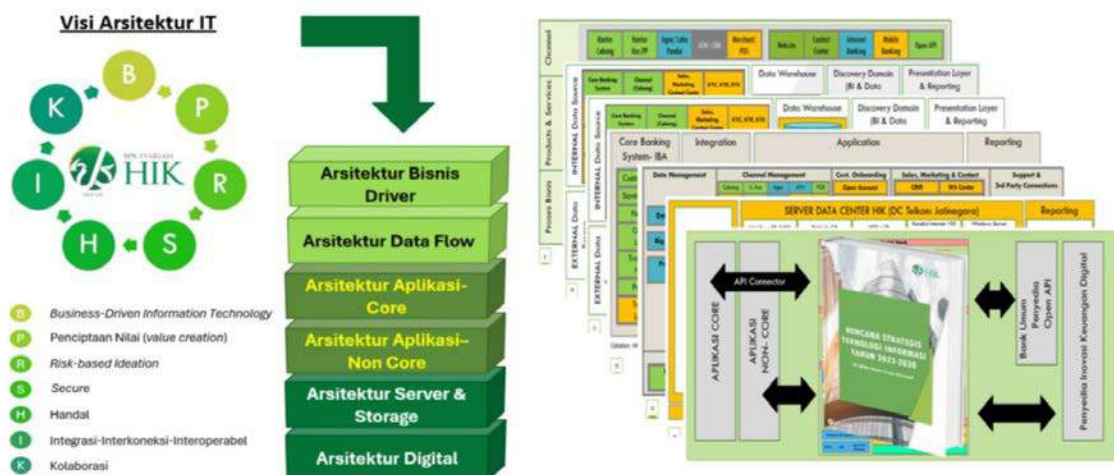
Visi Arsitektur IT

B
P
R
S
H
I
K

BPR SYARIAH
HIK

B Business-Driven Information Technology
P Penciptaan Nilai (value creation)
R Risk-based Ideation
S Secure
H Handal
I Integrasi-Interkoneksi-Interoperabel
K Kolaborasi

Arsitektur Bisnis Driver
Arsitektur Data Flow
Arsitektur Aplikasi-Core
Arsitektur Aplikasi-Non Core
Arsitektur Server & Storage
Arsitektur Digital

Channel
Products & Services
Proses Bisnis
INTERNAL Data Source
EXTERNAL Data
Kantor Cabang
Kantor Kas/PP
Agen/ Laku Pandai
ATM / EDC
Merchant POS
Web-Site
Contact Center
Internet Banking
Mobile Banking
Open API
Core Banking System
Channel (Cabang)
Sales, Marketing, Contact Center
KYC, KYB, KYA
Data Warehouse
Discovery Domain (BI & Data
Presentation Layer & Reporting
Core Banking System- IBA
Integration
Application
Reporting
Data Management
Channel Management
Cust. Onboarding
Sales, Marketing & Contact
Support & 3rd Party Connections
Cabang
Open Account
CRM
WA Center
SERVER DATA CENTER HIK (DC Telkom Jatinegara)
Reporting
API Connector
APLIKASI CORE
APLIKASI NON- CORE
RENCANA STRATEGIS TEKNOLOGI INFORMASI TAHUN 2023-2028
Bank Umum Penyedia Open API
Penyedia Inovasi Keuangan Digital